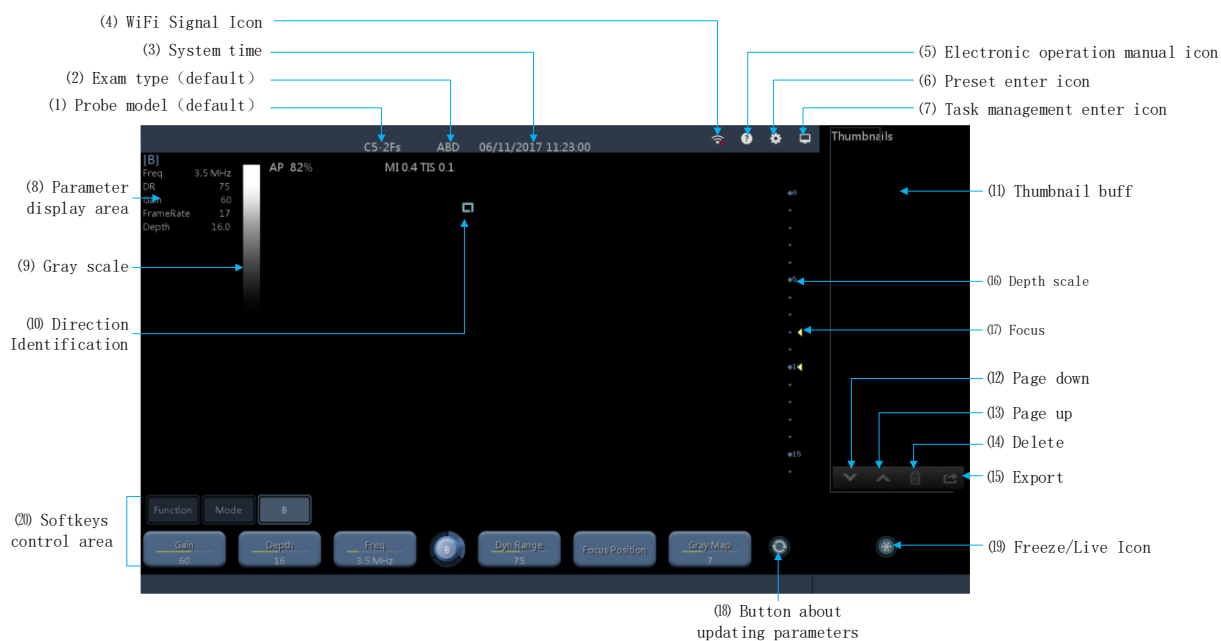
(4) WiFi Signal Icon
(3) System time
(2) Exam type (default)
(1) Probe model (default)
(5) Electronic operation manual icon
(6) Preset enter icon
(7) Task management enter icon
C5-2Fs ABD 06/11/2017 11:23:00
Thumbnails
[B]
Freq 3.5 MHz
DR 75
Gain 60
FrameRate 17
Depth 16.0
AP 82%
MI 0.4 TIS 0.1
(8) Parameter display area
(11) Thumbnail buff
(9) Gray scale
0
5
(16) Depth scale
(10) Direction Identification
(17) Focus
10
(12) Page down
(13) Page up
(14) Delete
15
(15) Export
Function Mode B
(20) Softkeys control area
Gain 60
Depth 16
Freq 3.5 MHz
B
Dyn Range 75
Focus Position
Gray Map 7
(19) Freeze/Live Icon
(18) Button about updating parameters